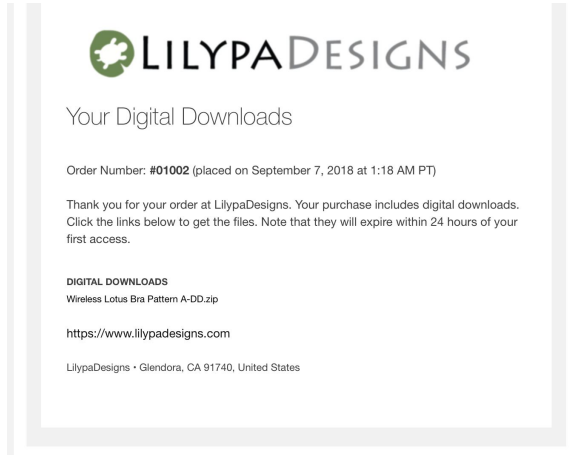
LILYPADESIGNS

Your Digital Downloads

Order Number: **#01002** (placed on September 7, 2018 at 1:18 AM PT)

Thank you for your order at LilypaDesigns. Your purchase includes digital downloads. Click the links below to get the files. Note that they will expire within 24 hours of your first access.

DIGITAL DOWNLOADS
Wireless Lotus Bra Pattern A-DD.zip

https://www.lilypadesigns.com

LilypaDesigns • Glendora, CA 91740, United States